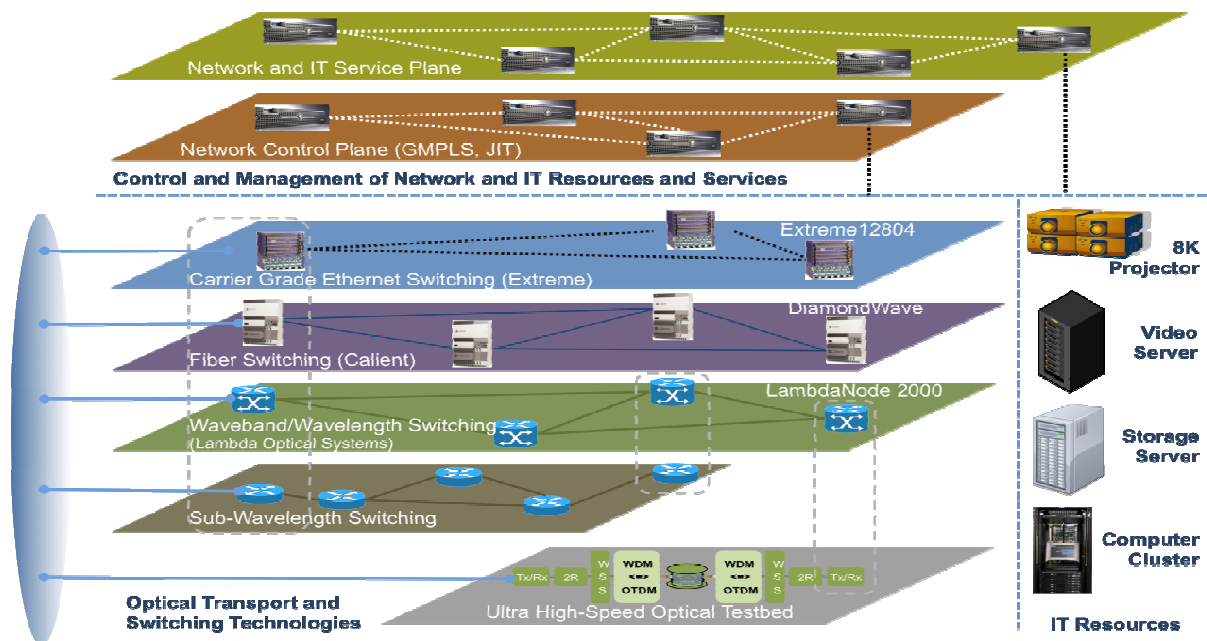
Network and IT Service Plane

Network Control Plane (GMPLS, JIT)

Control and Management of Network and IT Resources and Services

Extreme12804

Carrier Grade Ethernet Switching (Extreme)

DiamondWave

Fiber Switching (Calient)

LambdaNode 2000

Waveband/Wavelength Switching
(Lambda Optical Systems)

Sub-Wavelength Switching

Tx/Rx 2R WSS WDM OTDM WDM OTDM WSS 2R Tx/Rx

Ultra High-Speed Optical Testbed

Optical Transport and Switching Technologies

8K Projector

Video Server

Storage Server

Computer Cluster

IT Resources